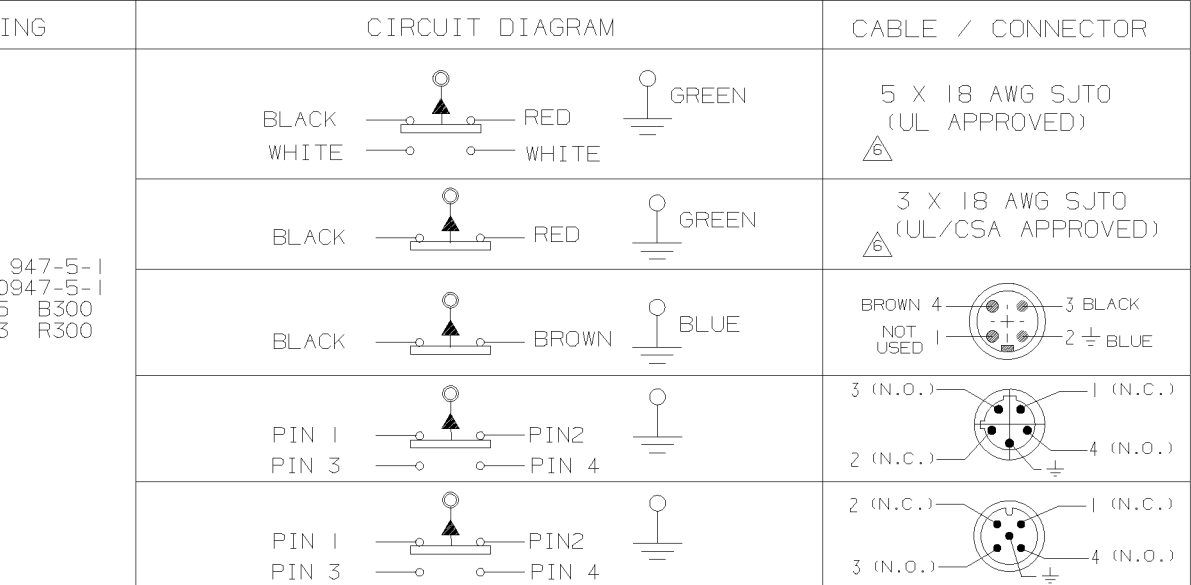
| ING | CIRCUIT DIAGRAM | CABLE / CONNECTOR |
|---|---|---|
| 947-5-1 0947-5-1 5 B300 3 R300 | BLACK RED GREEN WHITE WHITE | 5 X 18 AWG SJTO (UL APPROVED) 6 |
| | BLACK RED GREEN | 3 X 18 AWG SJTO (UL/CSA APPROVED) 6 |
| | BLACK BROWN BLUE | BROWN 4 3 BLACK NOT USED 1 2 BLUE |
| | PIN 1 PIN2 PIN 3 PIN 4 | 3 (N.O.) 1 (N.C.) 2 (N.C.) 4 (N.O.) |
| | PIN 1 PIN2 PIN 3 PIN 4 | 2 (N.C.) 1 (N.C.) 3 (N.O.) 4 (N.O.) |